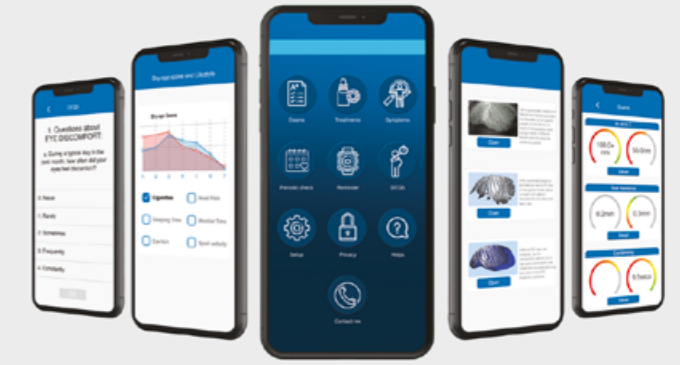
1. Questions about EYE DISCOMFORT:

a. During a typical day in the past month, how often did your eyes feel discomfort?

0. Never

1. Rarely

2. Sometimes

3. Frequently

4. Constantly

Cigarettes

Sleeping Time

Exams

Treatments

Symptoms

Periodic check

Reminder

Setup

Privacy

Helps

Contact us

Open

Open

Open

Exams

18.0

53.0

0.2mm

0.3mm

8.5

Detail

Detail

Detail